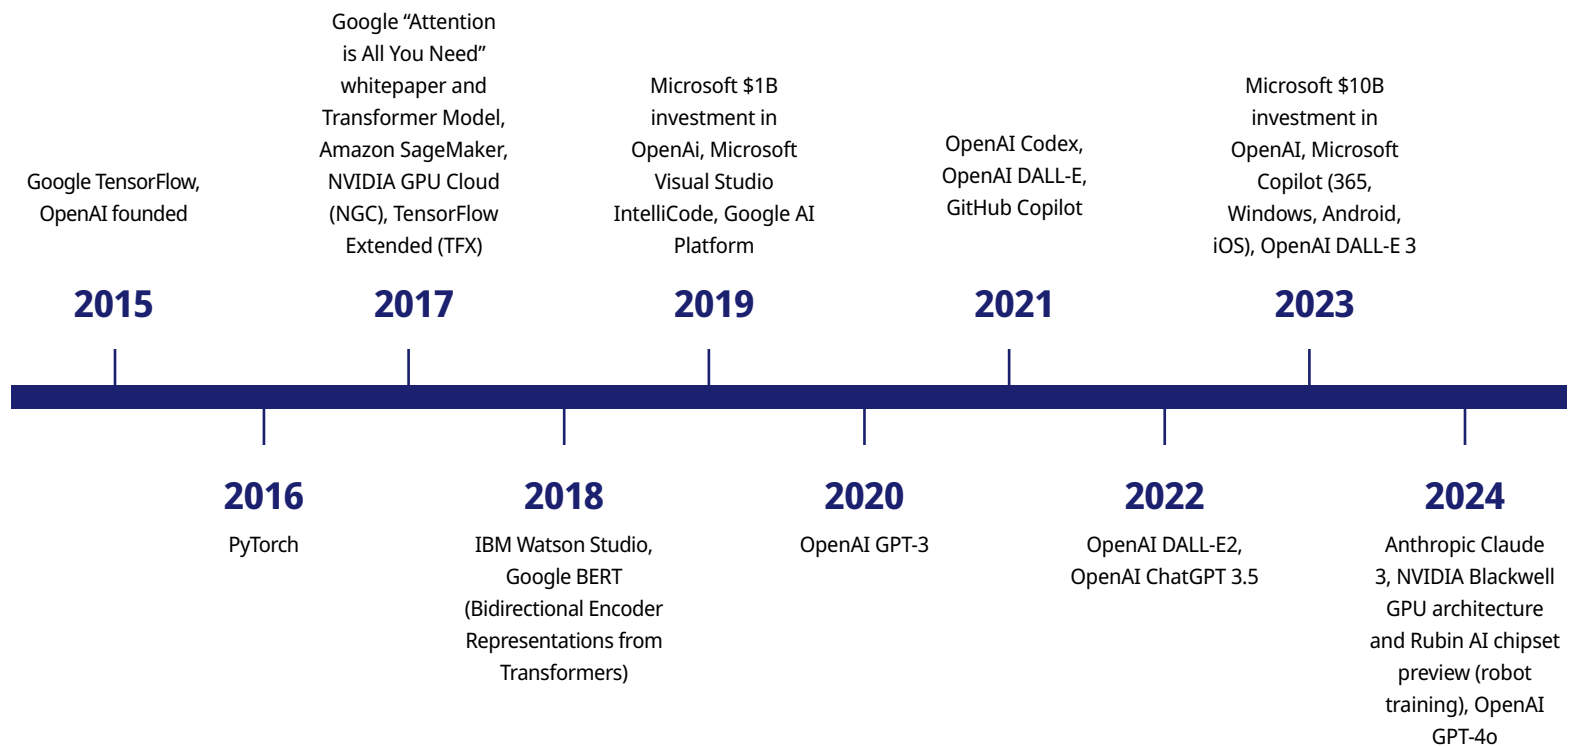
Google TensorFlow, OpenAI founded

2015

Google “Attention is All You Need” whitepaper and Transformer Model, Amazon SageMaker, NVIDIA GPU Cloud (NGC), TensorFlow Extended (TFX)

2017

Microsoft $1B investment in OpenAi, Microsoft Visual Studio IntelliCode, Google AI Platform

2019

OpenAI Codex, OpenAI DALL-E, GitHub Copilot

2021

Microsoft $10B investment in OpenAI, Microsoft Copilot (365, Windows, Android, iOS), OpenAI DALL-E 3

2023

2016

PyTorch

2018

IBM Watson Studio, Google BERT (Bidirectional Encoder Representations from Transformers)

2020

OpenAI GPT-3

2022

OpenAI DALL-E2, OpenAI ChatGPT 3.5

2024

Anthropic Claude 3, NVIDIA Blackwell GPU architecture and Rubin AI chipset preview (robot training), OpenAI GPT-4o